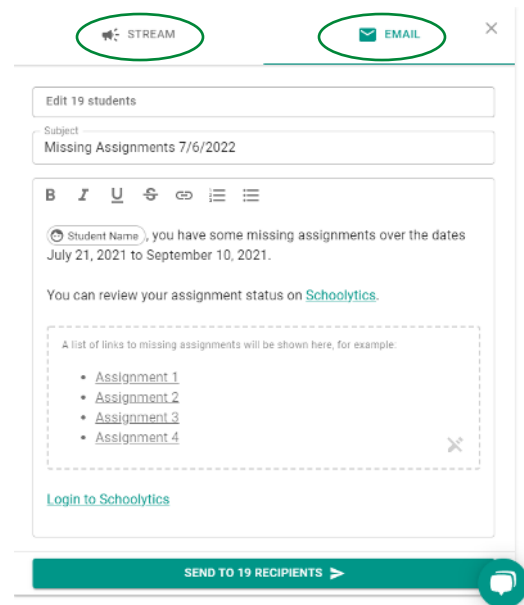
STREAM

EMAIL

×

Edit 19 students

Subject
Missing Assignments 7/6/2022

B I U S

Student Name, you have some missing assignments over the dates July 21, 2021 to September 10, 2021.

You can review your assignment status on Schoolytics.

A list of links to missing assignments will be shown here, for example:

- Assignment 1
- Assignment 2
- Assignment 3
- Assignment 4

Login to Schoolytics

SEND TO 19 RECIPIENTS